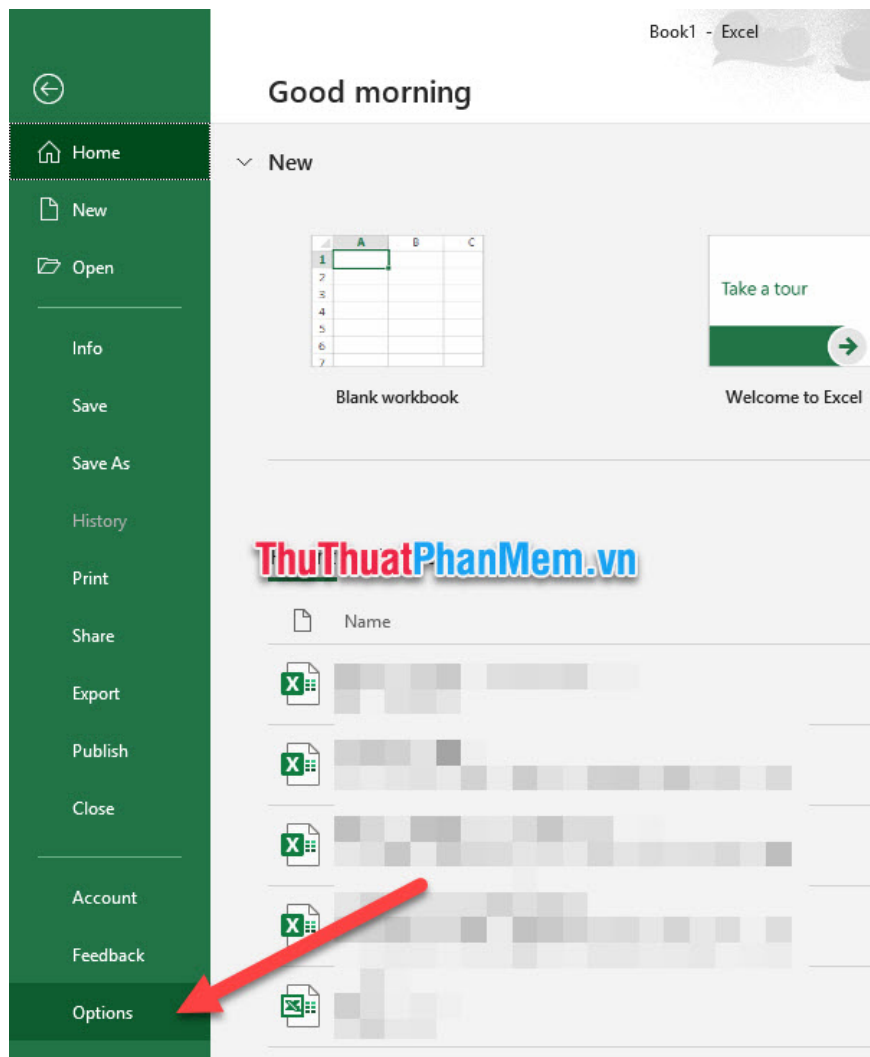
Book1 - Excel

Home
New
Open

Info
Save
Save As
History
Print
Share
Export
Publish
Close

Account
Feedback
Options

Good morning

New

| | A | B | C |
|---|---|---|---|
| 1 | | | |
| 2 | | | |
| 3 | | | |
| 4 | | | |
| 5 | | | |
| 6 | | | |
| 7 | | | |

Blank workbook

Take a tour

Welcome to Excel

ThuThuatPhanMem.vn

Name

X
X
X
X
X